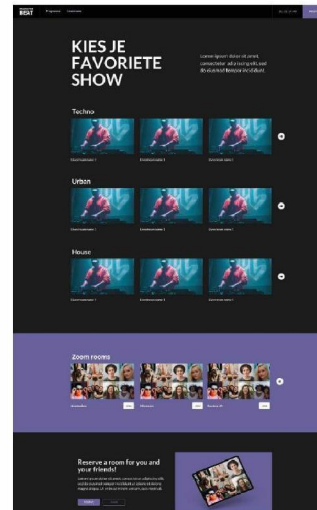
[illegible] BEST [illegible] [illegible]

KIES JE FAVORIETE SHOW

Lorem ipsum dolor sit amet, consectetur adipiscing elit, sed do eiusmod tempor incididunt.

Techno

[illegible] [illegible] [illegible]

Urban

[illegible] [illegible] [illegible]

House

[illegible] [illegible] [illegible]

Zoom rooms

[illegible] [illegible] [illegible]

Reserve a room for you and your friends!

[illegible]